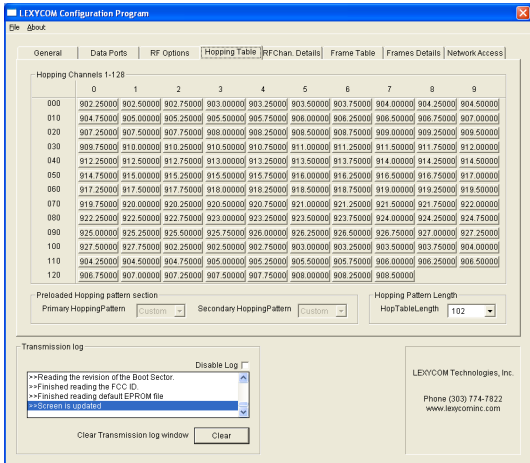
LEXYCOM Configuration Program

File About

General | Data Ports | RF Options | Hopping Table | RFChan. Details | Frame Table | Frames Details | Network Access

Hopping Channels 1-128

| | 0 | 1 | 2 | 3 | 4 | 5 | 6 | 7 | 8 | 9 |
|---|---|---|---|---|---|---|---|---|---|---|
| 000 | 902.25000 | 902.50000 | 902.75000 | 903.00000 | 903.25000 | 903.50000 | 903.75000 | 904.00000 | 904.25000 | 904.50000 |
| 010 | 904.75000 | 905.00000 | 905.25000 | 905.50000 | 905.75000 | 906.00000 | 906.25000 | 906.50000 | 906.75000 | 907.00000 |
| 020 | 907.25000 | 907.50000 | 907.75000 | 908.00000 | 908.25000 | 908.50000 | 908.75000 | 909.00000 | 909.25000 | 909.50000 |
| 030 | 909.75000 | 910.00000 | 910.25000 | 910.50000 | 910.75000 | 911.00000 | 911.25000 | 911.50000 | 911.75000 | 912.00000 |
| 040 | 912.25000 | 912.50000 | 912.75000 | 913.00000 | 913.25000 | 913.50000 | 913.75000 | 914.00000 | 914.25000 | 914.50000 |
| 050 | 914.75000 | 915.00000 | 915.25000 | 915.50000 | 915.75000 | 916.00000 | 916.25000 | 916.50000 | 916.75000 | 917.00000 |
| 060 | 917.25000 | 917.50000 | 917.75000 | 918.00000 | 918.25000 | 918.50000 | 918.75000 | 919.00000 | 919.25000 | 919.50000 |
| 070 | 919.75000 | 920.00000 | 920.25000 | 920.50000 | 920.75000 | 921.00000 | 921.25000 | 921.50000 | 921.75000 | 922.00000 |
| 080 | 922.25000 | 922.50000 | 922.75000 | 923.00000 | 923.25000 | 923.50000 | 923.75000 | 924.00000 | 924.25000 | 924.75000 |
| 090 | 925.00000 | 925.25000 | 925.50000 | 925.75000 | 926.00000 | 926.25000 | 926.50000 | 926.75000 | 927.00000 | 927.25000 |
| 100 | 927.50000 | 927.75000 | 902.25000 | 902.50000 | 902.75000 | 903.00000 | 903.25000 | 903.50000 | 903.75000 | 904.00000 |
| 110 | 904.25000 | 904.50000 | 904.75000 | 905.00000 | 905.25000 | 905.50000 | 905.75000 | 906.00000 | 906.25000 | 906.50000 |
| 120 | 906.75000 | 907.00000 | 907.25000 | 907.50000 | 907.75000 | 908.00000 | 908.25000 | 908.50000 | | |

Preloaded Hopping pattern section
Primary HoppingPattern Custom Secondary HoppingPattern Custom

Hopping Pattern Length
HopTableLength 102

Transmission log
Disable Log
>>Reading the revision of the Boot Sector.
>>Finished reading the FCC ID.
>>Finished reading default EPROM file
>>Screen is updated

Clear Transmission log window Clear

LEXYCOM Technologies, Inc.

Phone (303) 774-7822
www.lexycominc.com